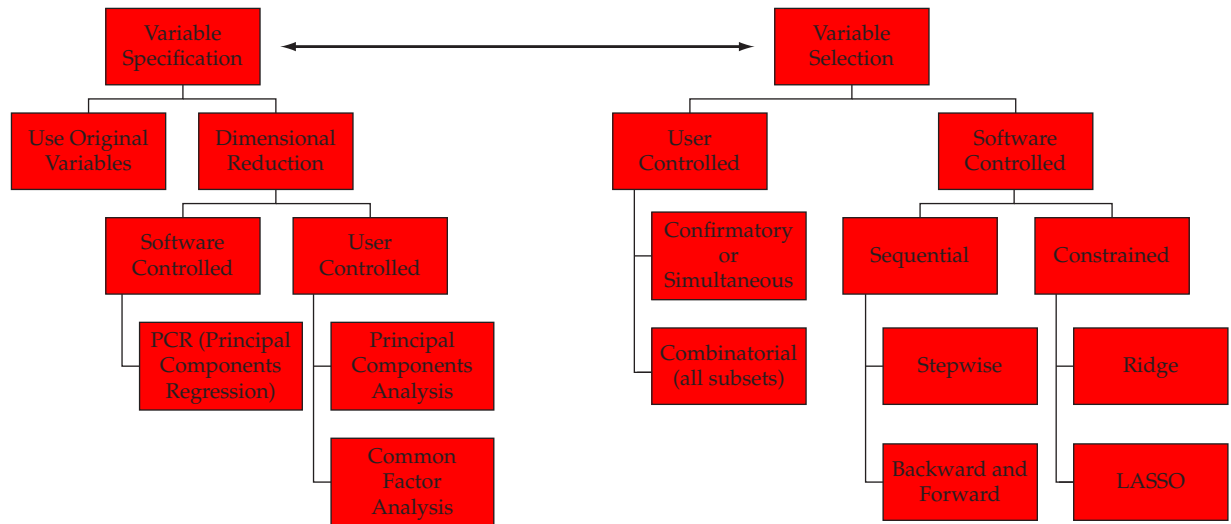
Variable Specification

Variable Selection

Use Original Variables

Dimensional Reduction

Software Controlled

User Controlled

PCR (Principal Components Regression)

Principal Components Analysis

Common Factor Analysis

User Controlled

Software Controlled

Confirmatory or Simultaneous

Combinatorial (all subsets)

Sequential

Constrained

Stepwise

Backward and Forward

Ridge

LASSO